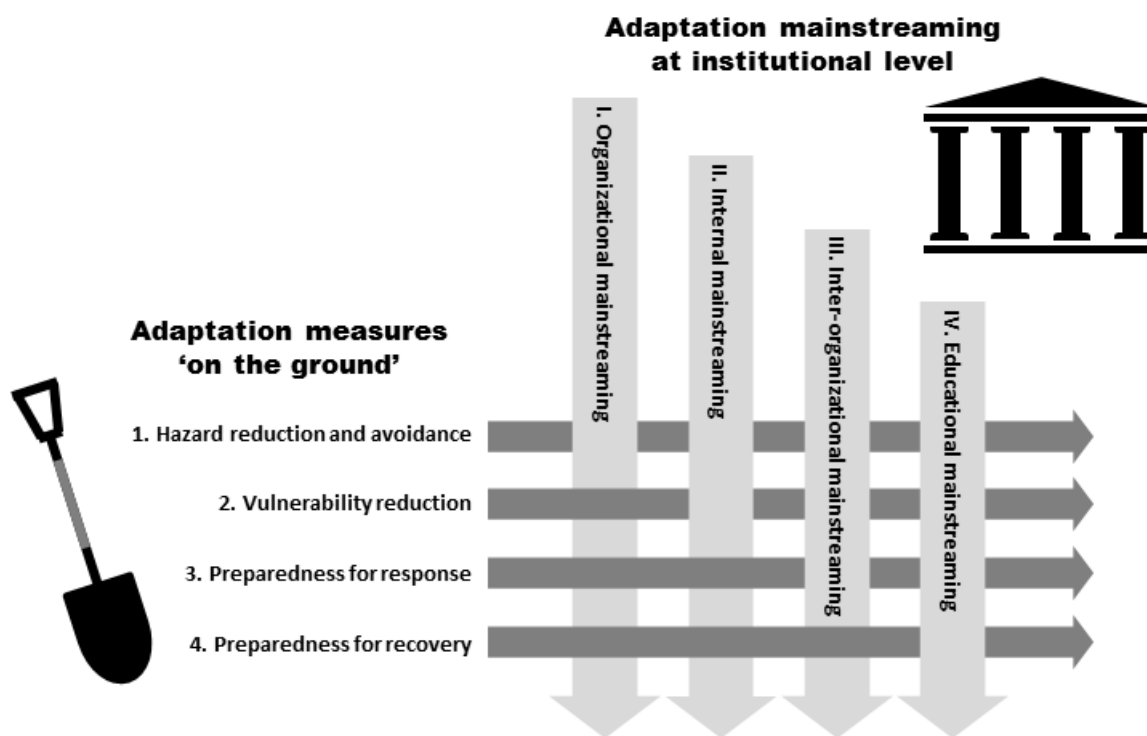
Adaptation mainstreaming at institutional level

I. Organizational mainstreaming

II. Internal mainstreaming

III. Inter-organizational mainstreaming

IV. Educational mainstreaming

Adaptation measures 'on the ground'

1. Hazard reduction and avoidance

2. Vulnerability reduction

3. Preparedness for response

4. Preparedness for recovery